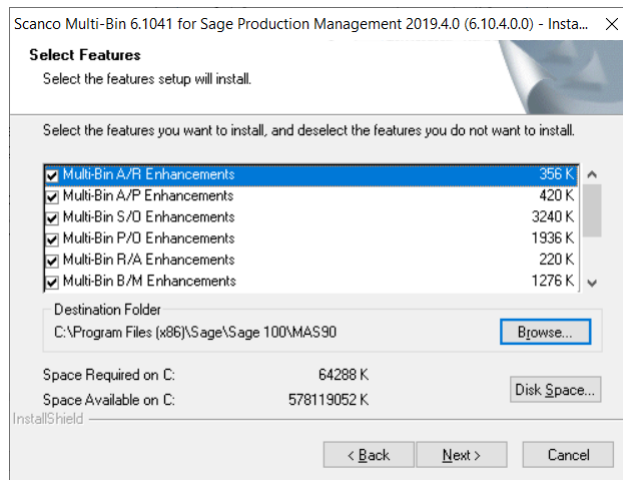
Scanco Multi-Bin 6.1041 for Sage Production Management 2019.4.0 (6.10.4.0.0) - Insta... ×

Select Features

Select the features setup will install.

Select the features you want to install, and deselect the features you do not want to install.

| | |
|---|---|
| Multi-Bin A/R Enhancements | 356 K |
| Multi-Bin A/P Enhancements | 420 K |
| Multi-Bin S/O Enhancements | 3240 K |
| Multi-Bin P/O Enhancements | 1936 K |
| Multi-Bin R/A Enhancements | 220 K |
| Multi-Bin B/M Enhancements | 1276 K |

Destination Folder

C:\Program Files (x86)\Sage\Sage 100\MAS90

Browse...

Space Required on C: 64288 K

Space Available on C: 578119052 K

Disk Space...

InstallShield

< Back Next > Cancel